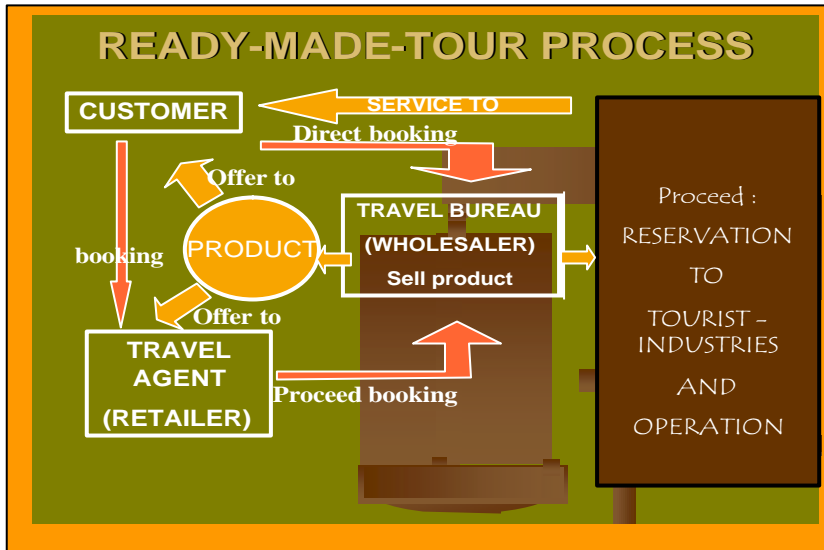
READY-MADE-TOUR PROCESS

CUSTOMER

SERVICE TO

Direct booking

Offer to

booking

PRODUCT

TRAVEL BUREAU (WHOLESALER) Sell product

Offer to

TRAVEL AGENT (RETAILER)

Proceed booking

Proceed : RESERVATION TO TOURIST - INDUSTRIES AND OPERATION